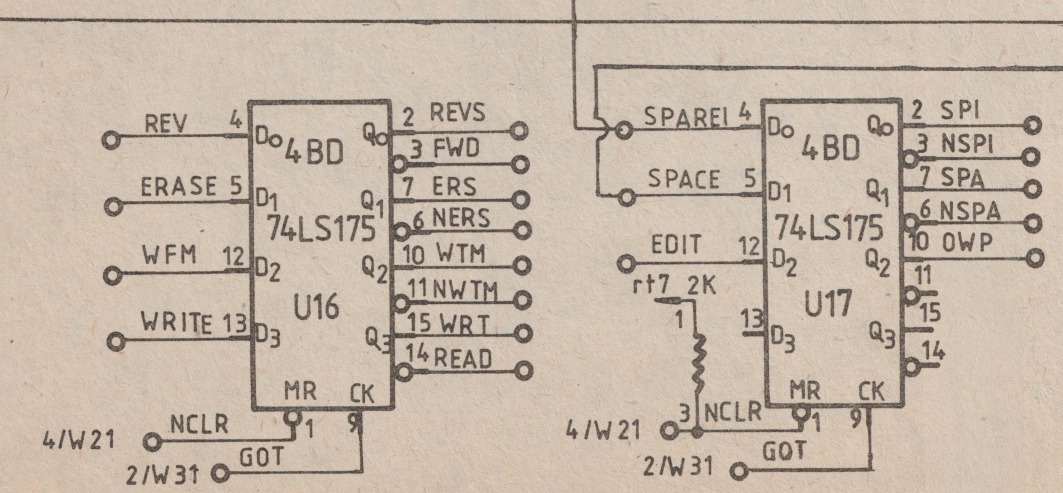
REV 4 D0 4BD Q0 2 REVS
3 FWD
ERASE 5 D1 Q1 7 ERS
74LS175 6 NERS
WFM 12 D2 Q2 10 WTM
U16 11 NWTM
WRITE 13 D3 Q3 15 WRT
14 READ
MR CK
4/W21 NCLR 1 9
2/W31 GOT

SPAREI 4 D0 4BD Q0 2 SPI
3 NSPI
SPACE 5 D1 Q1 7 SPA
74LS175 6 NSPA
EDIT 12 D2 Q2 10 OWP
rt7 2K 11
1 U17 15
13 D3 Q3
14
MR CK
4/W21 3 NCLR 1 9
2/W31 GOT